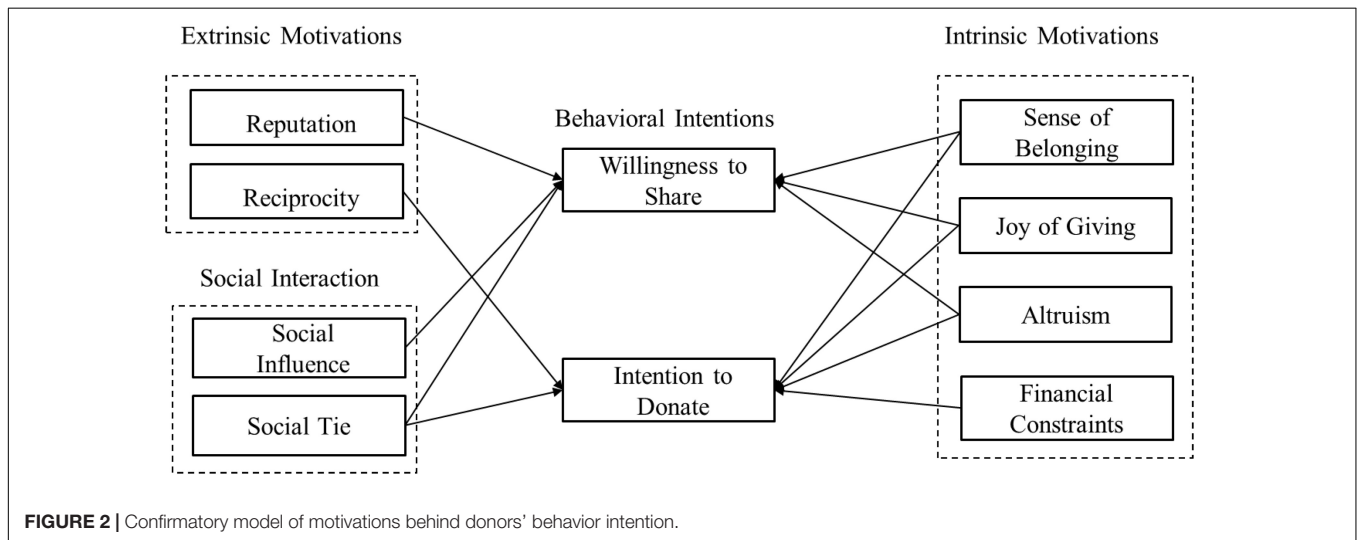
Extrinsic Motivations

Reputation

Reciprocity

Social Interaction

Social Influence

Social Tie

Behavioral Intentions

Willingness to Share

Intention to Donate

Intrinsic Motivations

Sense of Belonging

Joy of Giving

Altruism

Financial Constraints

FIGURE 2 | Confirmatory model of motivations behind donors' behavior intention.